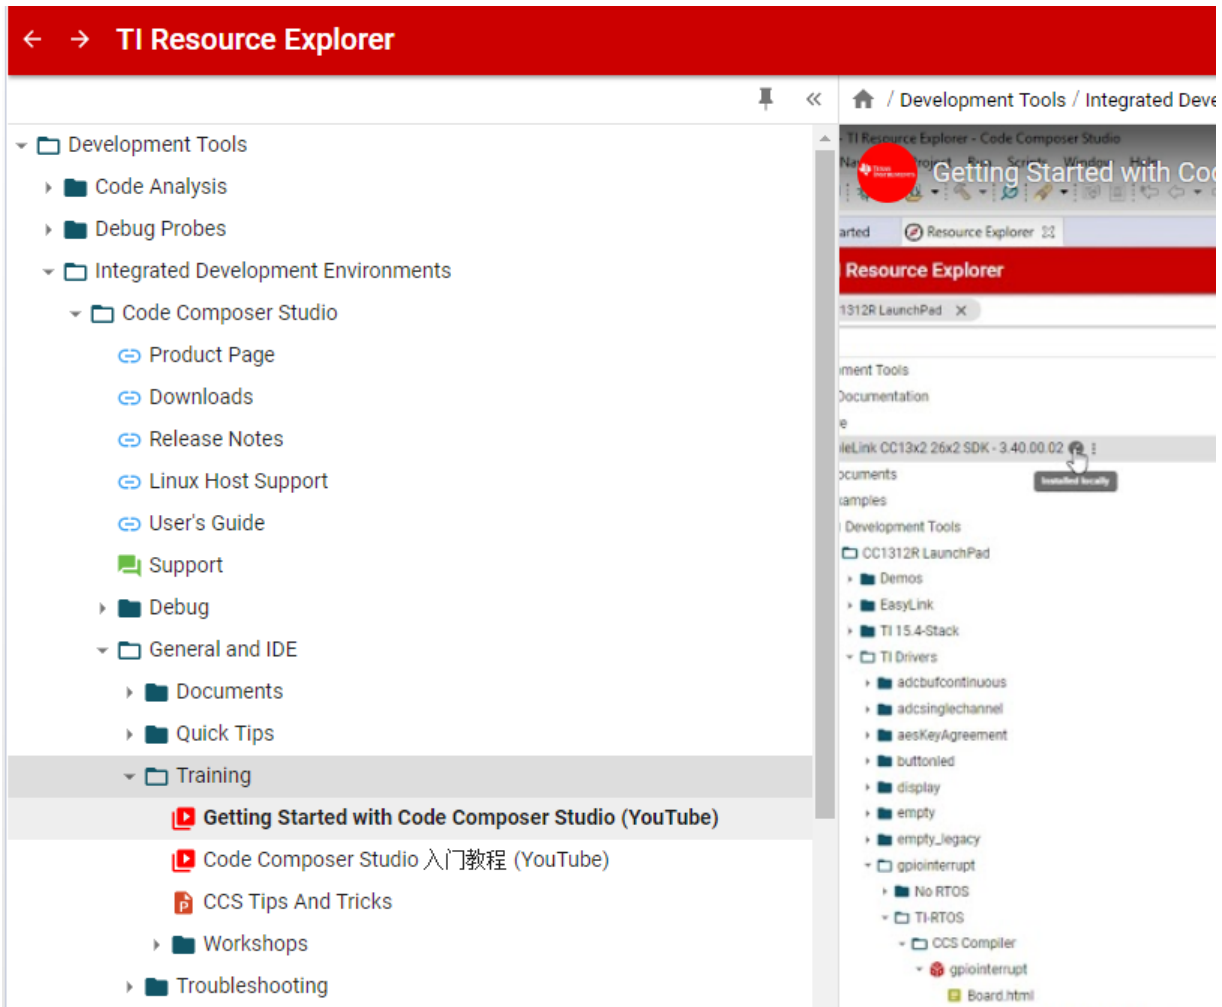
TI Resource Explorer

Development Tools
Code Analysis
Debug Probes
Integrated Development Environments
Code Composer Studio
Product Page
Downloads
Release Notes
Linux Host Support
User's Guide
Support
Debug
General and IDE
Documents
Quick Tips
Training
Getting Started with Code Composer Studio (YouTube)
Code Composer Studio 入门教程 (YouTube)
CCS Tips And Tricks
Workshops
Troubleshooting

/ Development Tools / Integrated Deve

TI Resource Explorer - Code Composer Studio
Getting Started with Coc
arted
Resource Explorer
Resource Explorer
1312R LaunchPad
ment Tools
Documentation
e
leLink CC13x2 26x2 SDK - 3.40.00.02
Installed locally
ocuments
amples
Development Tools
CC1312R LaunchPad
Demos
EasyLink
TI 15.4-Stack
TI Drivers
adcbufcontinuous
adcsinglechannel
aesKeyAgreement
buttonled
display
empty
empty_legacy
gpiointerrupt
No RTOS
TI-RTOS
CCS Compiler
gpiointerrupt
Board.html